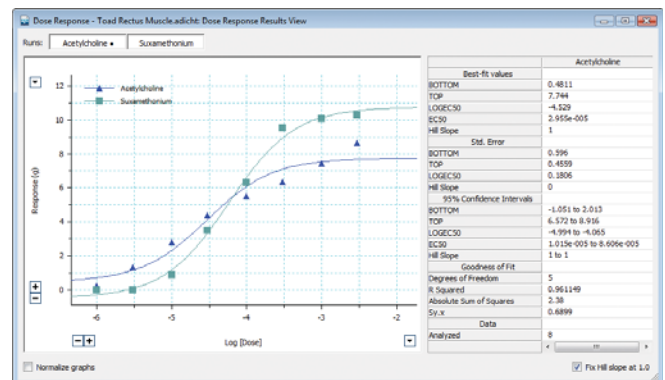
Dose Response - Toad Rectus Muscle.adicht: Dose Response Results View

Runs: Acetylcholine • Suxamethonium

Acetylcholine
Suxamethonium

12
10
8
6
4
2
0

Response (g)

-6 -5 -4 -3 -2

Log [Dose]

| | Acetylcholine |
|---|---|
| Best-fit values | |
| BOTTOM | 0.4811 |
| TOP | 7.744 |
| LOGEC50 | -4.529 |
| EC50 | 2.955e-005 |
| Hill Slope | 1 |
| Std. Error | |
| BOTTOM | 0.996 |
| TOP | 0.4559 |
| LOGEC50 | 0.1806 |
| Hill Slope | 0 |
| 95% Confidence Intervals | |
| BOTTOM | -1.051 to 2.013 |
| TOP | 6.572 to 8.916 |
| LOGEC50 | -4.994 to -4.065 |
| EC50 | 1.015e-005 to 8.606e-005 |
| Hill Slope | 1 to 1 |
| Goodness of Fit | |
| Degrees of Freedom | 5 |
| R Squared | 0.961149 |
| Absolute Sum of Squares | 2.38 |
| Sy.x | 0.6899 |
| Data | |
| Analyzed | 8 |

Normalize graphs

Fix Hill slope at 1.0